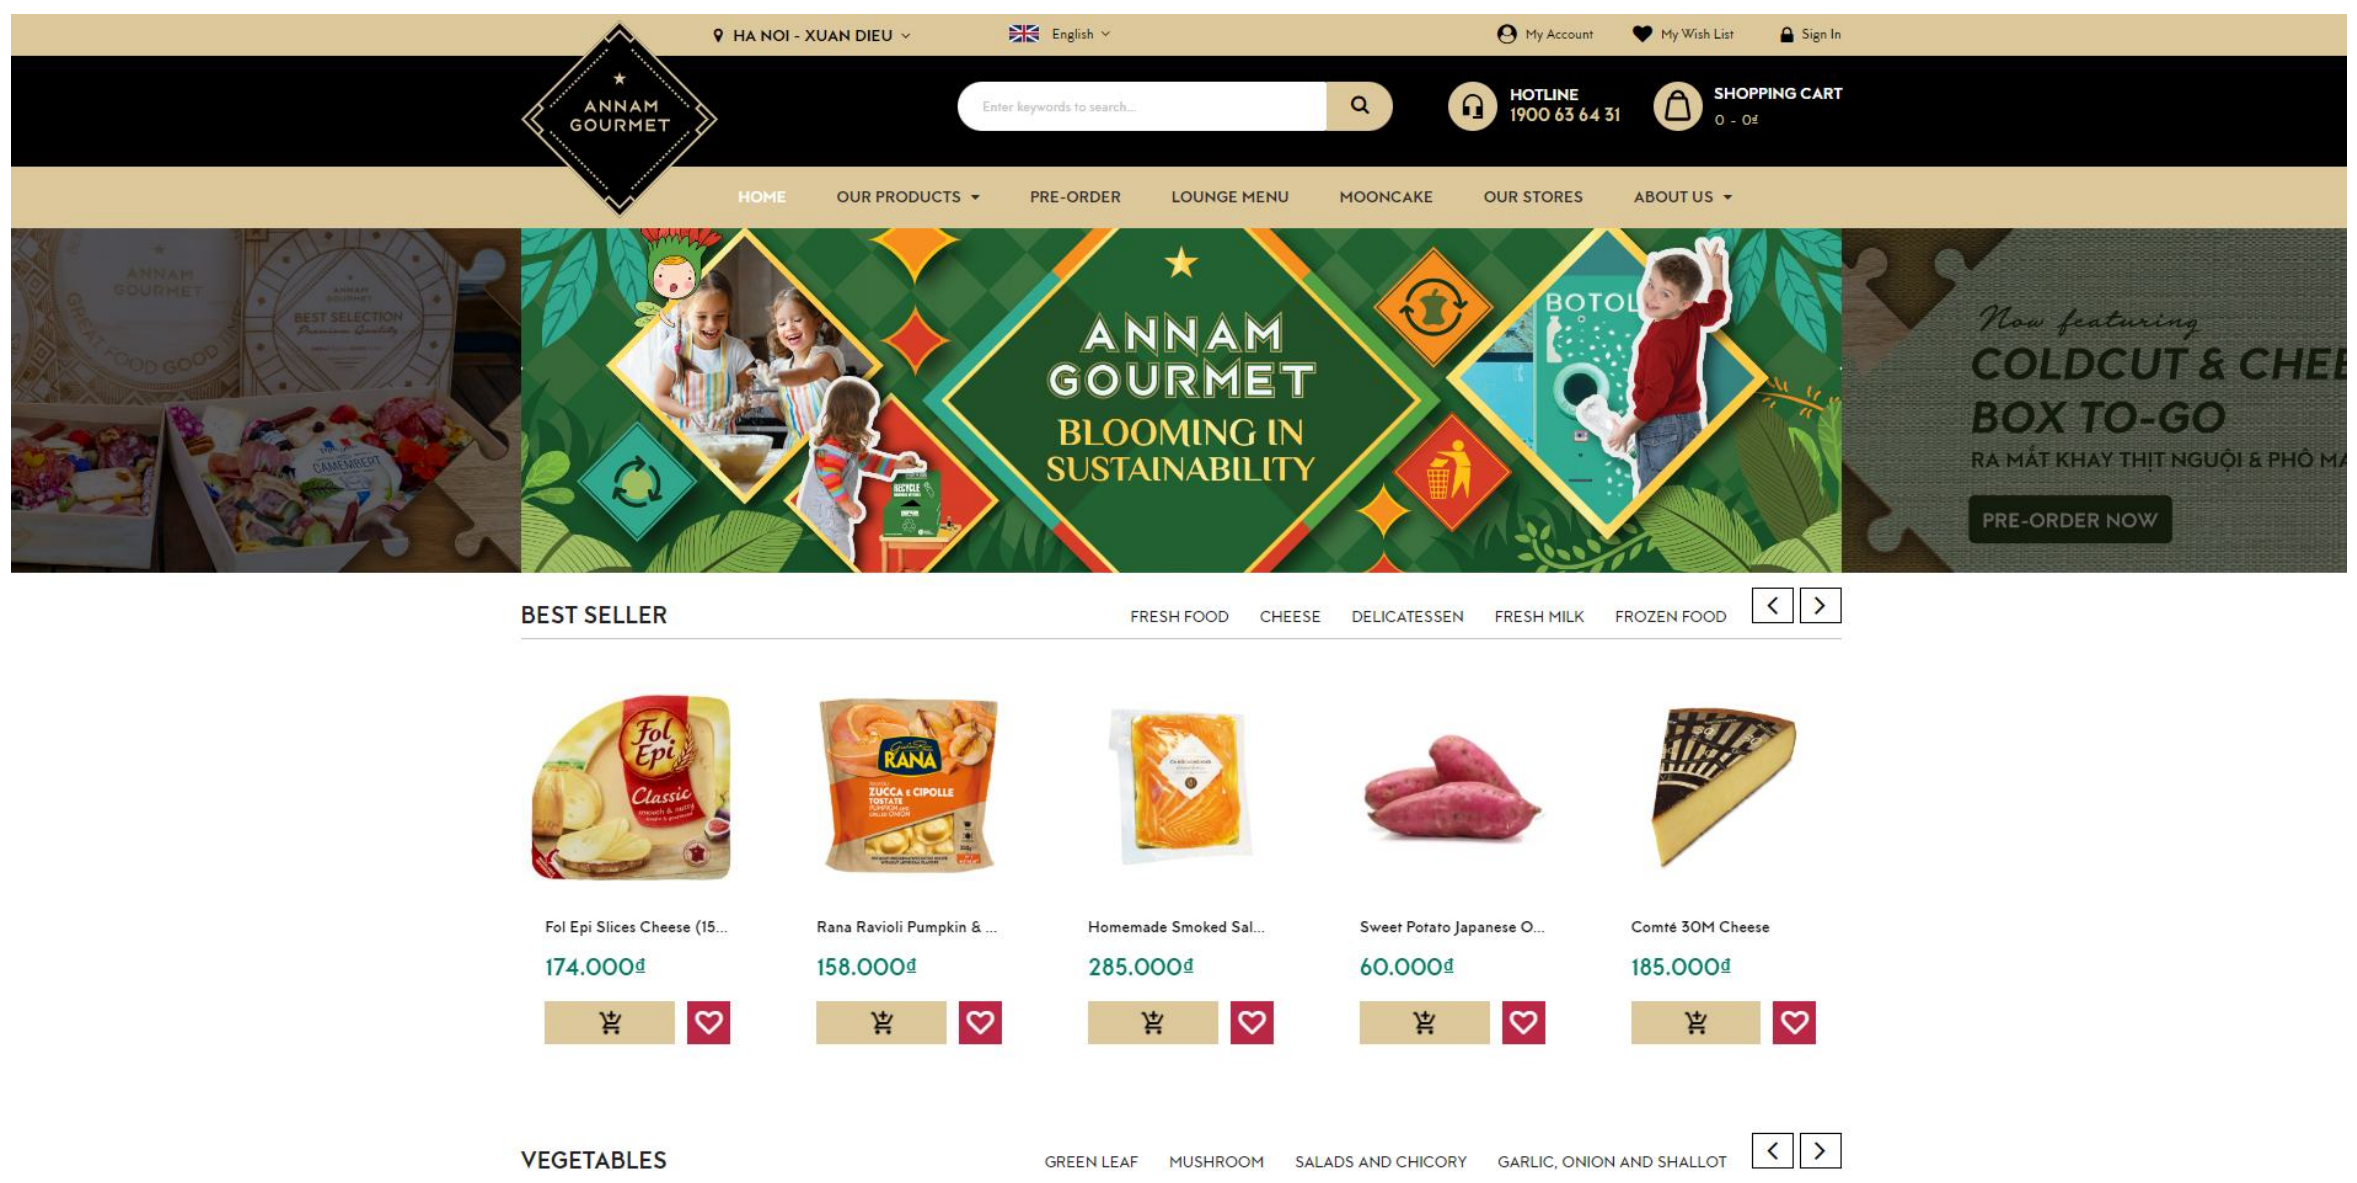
HA NOI - XUAN DIEU English My Account My Wish List Sign In

ANNAM GOURMET

Enter keywords to search...

HOTLINE
1900 63 64 31

SHOPPING CART
0 - 0₫

HOME OUR PRODUCTS PRE-ORDER LOUNGE MENU MOONCAKE OUR STORES ABOUT US

ANNAM GOURMET
BEST SELECTION
CAMEMBERT

ANNAM GOURMET
BLOOMING IN SUSTAINABILITY

BOTOL

RECYCLE

Now featuring
COLDCUT & CHEE
BOX TO-GO
RA MẮT KHAY THỊT NGUỘI & PHÔ MA
PRE-ORDER NOW

BEST SELLER

FRESH FOOD CHEESE DELICATESSEN FRESH MILK FROZEN FOOD

Fol Epi Classic

RANA ZUCCA e CIPOLLE

Fol Epi Slices Cheese (15...
174.000₫

Rana Ravioli Pumpkin & ...
158.000₫

Homemade Smoked Sal...
285.000₫

Sweet Potato Japanese O...
60.000₫

Comté 30M Cheese
185.000₫

VEGETABLES

GREEN LEAF MUSHROOM SALADS AND CHICORY GARLIC, ONION AND SHALLOT